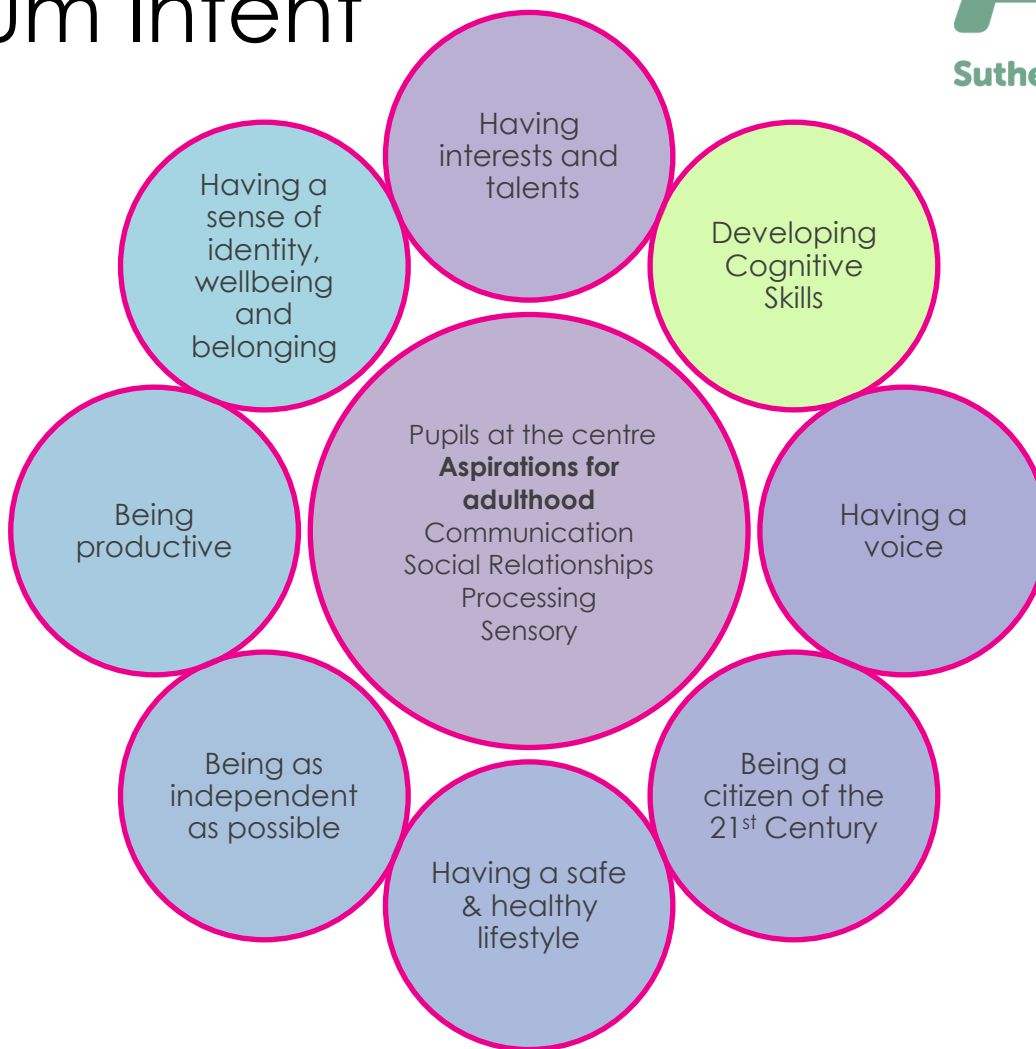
um Intent

Suthe

Having interests and talents

Having a sense of identity, wellbeing and belonging

Developing Cognitive Skills

Pupils at the centre
**Aspirations for adulthood**
Communication
Social Relationships
Processing
Sensory

Being productive

Having a voice

Being as independent as possible

Being a citizen of the 21$^{st}$ Century

Having a safe & healthy lifestyle